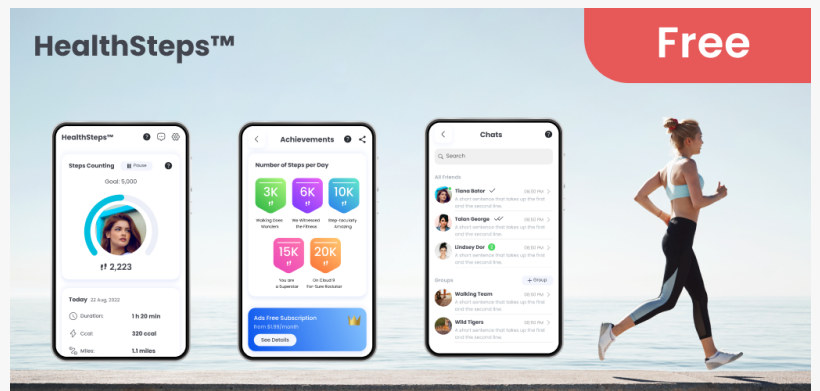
HealthSteps™

Free

HealthSteps™

Steps Counting Pause

Goal: 5,000

2,223

Today 22 Aug, 2022

Duration: 1 h 20 min

Coal: 320 coal

Miles: 1.1 miles

Achievements

Number of Steps per Day

3K
Walking Does Wonders

6K
We Witnessed the Fitness

10K
Step-tacularly Amazing

15K
You are a Superstar

20K
On Cloud 9 For Sure Rockstar

Ads Free Subscription
From $1.99/month

See Details

Chats

Search

All Friends

Tiana Baker 08:00 Pm
A short sentence that takes up the first and the second line.

Talan George 08:00 Pm
A short sentence that takes up the first and the second line.

Lindsey Dor 08:00 Pm
A short sentence that takes up the first and the second line.

Groups + Group

Walking Team 08:00 Pm
A short sentence that takes up the first and the second line.

Wild Tigers 08:00 Pm
A short sentence that takes up the first and the second line.